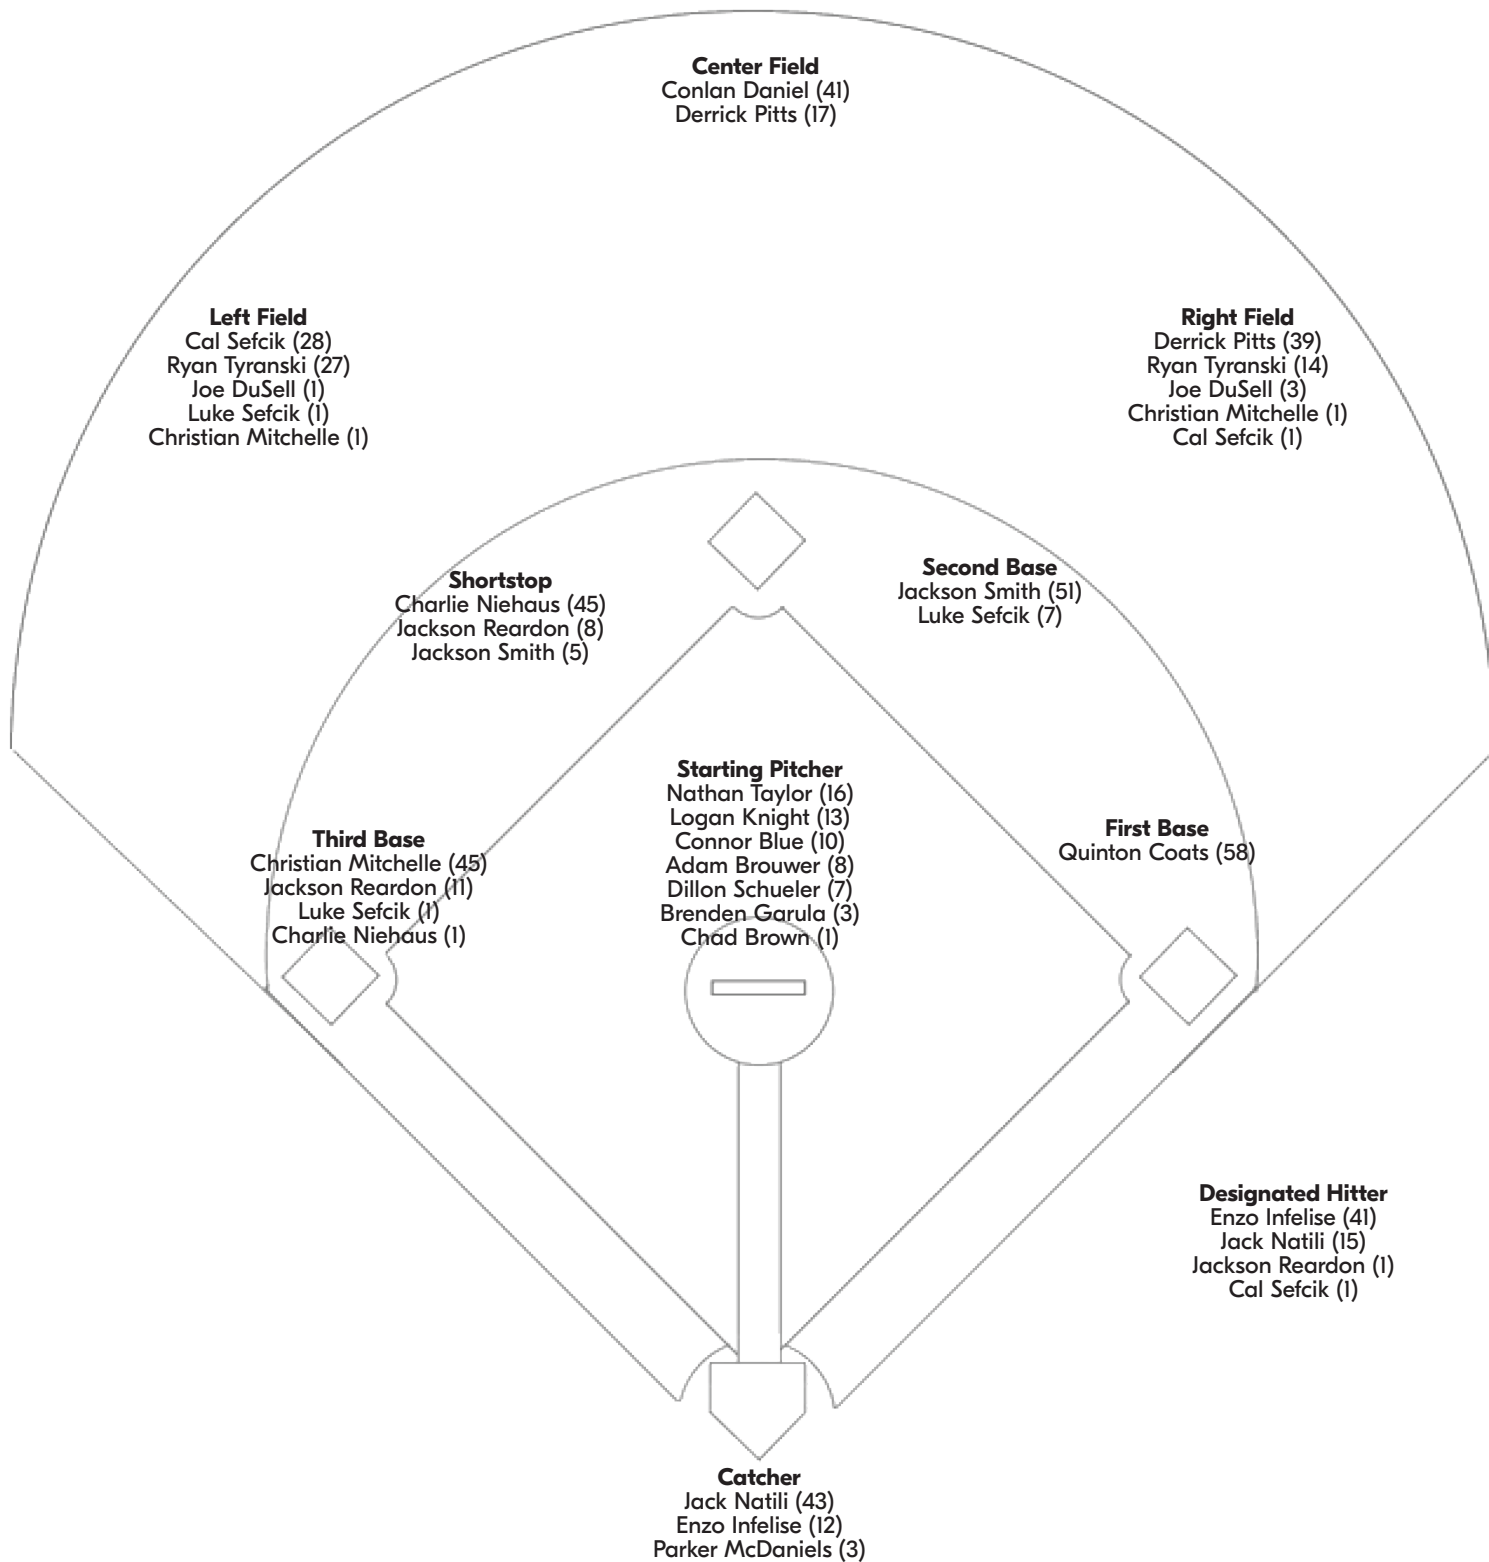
**Center Field**
Conlan Daniel (41)
Derrick Pitts (17)

**Left Field**
Cal Sefcik (28)
Ryan Tyranski (27)
Joe DuSell (1)
Luke Sefcik (1)
Christian Mitchelle (1)

**Right Field**
Derrick Pitts (39)
Ryan Tyranski (14)
Joe DuSell (3)
Christian Mitchelle (1)
Cal Sefcik (1)

**Shortstop**
Charlie Niehaus (45)
Jackson Reardon (8)
Jackson Smith (5)

**Second Base**
Jackson Smith (51)
Luke Sefcik (7)

**Starting Pitcher**
Nathan Taylor (16)
Logan Knight (13)
Connor Blue (10)
Adam Brouwer (8)
Dillon Schueler (7)
Brenden Garula (3)
Chad Brown (1)

**Third Base**
Christian Mitchelle (45)
Jackson Reardon (11)
Luke Sefcik (1)
Charlie Niehaus (1)

**First Base**
Quinton Coats (58)

**Designated Hitter**
Enzo Infelise (41)
Jack Natili (15)
Jackson Reardon (1)
Cal Sefcik (1)

**Catcher**
Jack Natili (43)
Enzo Infelise (12)
Parker McDaniels (3)